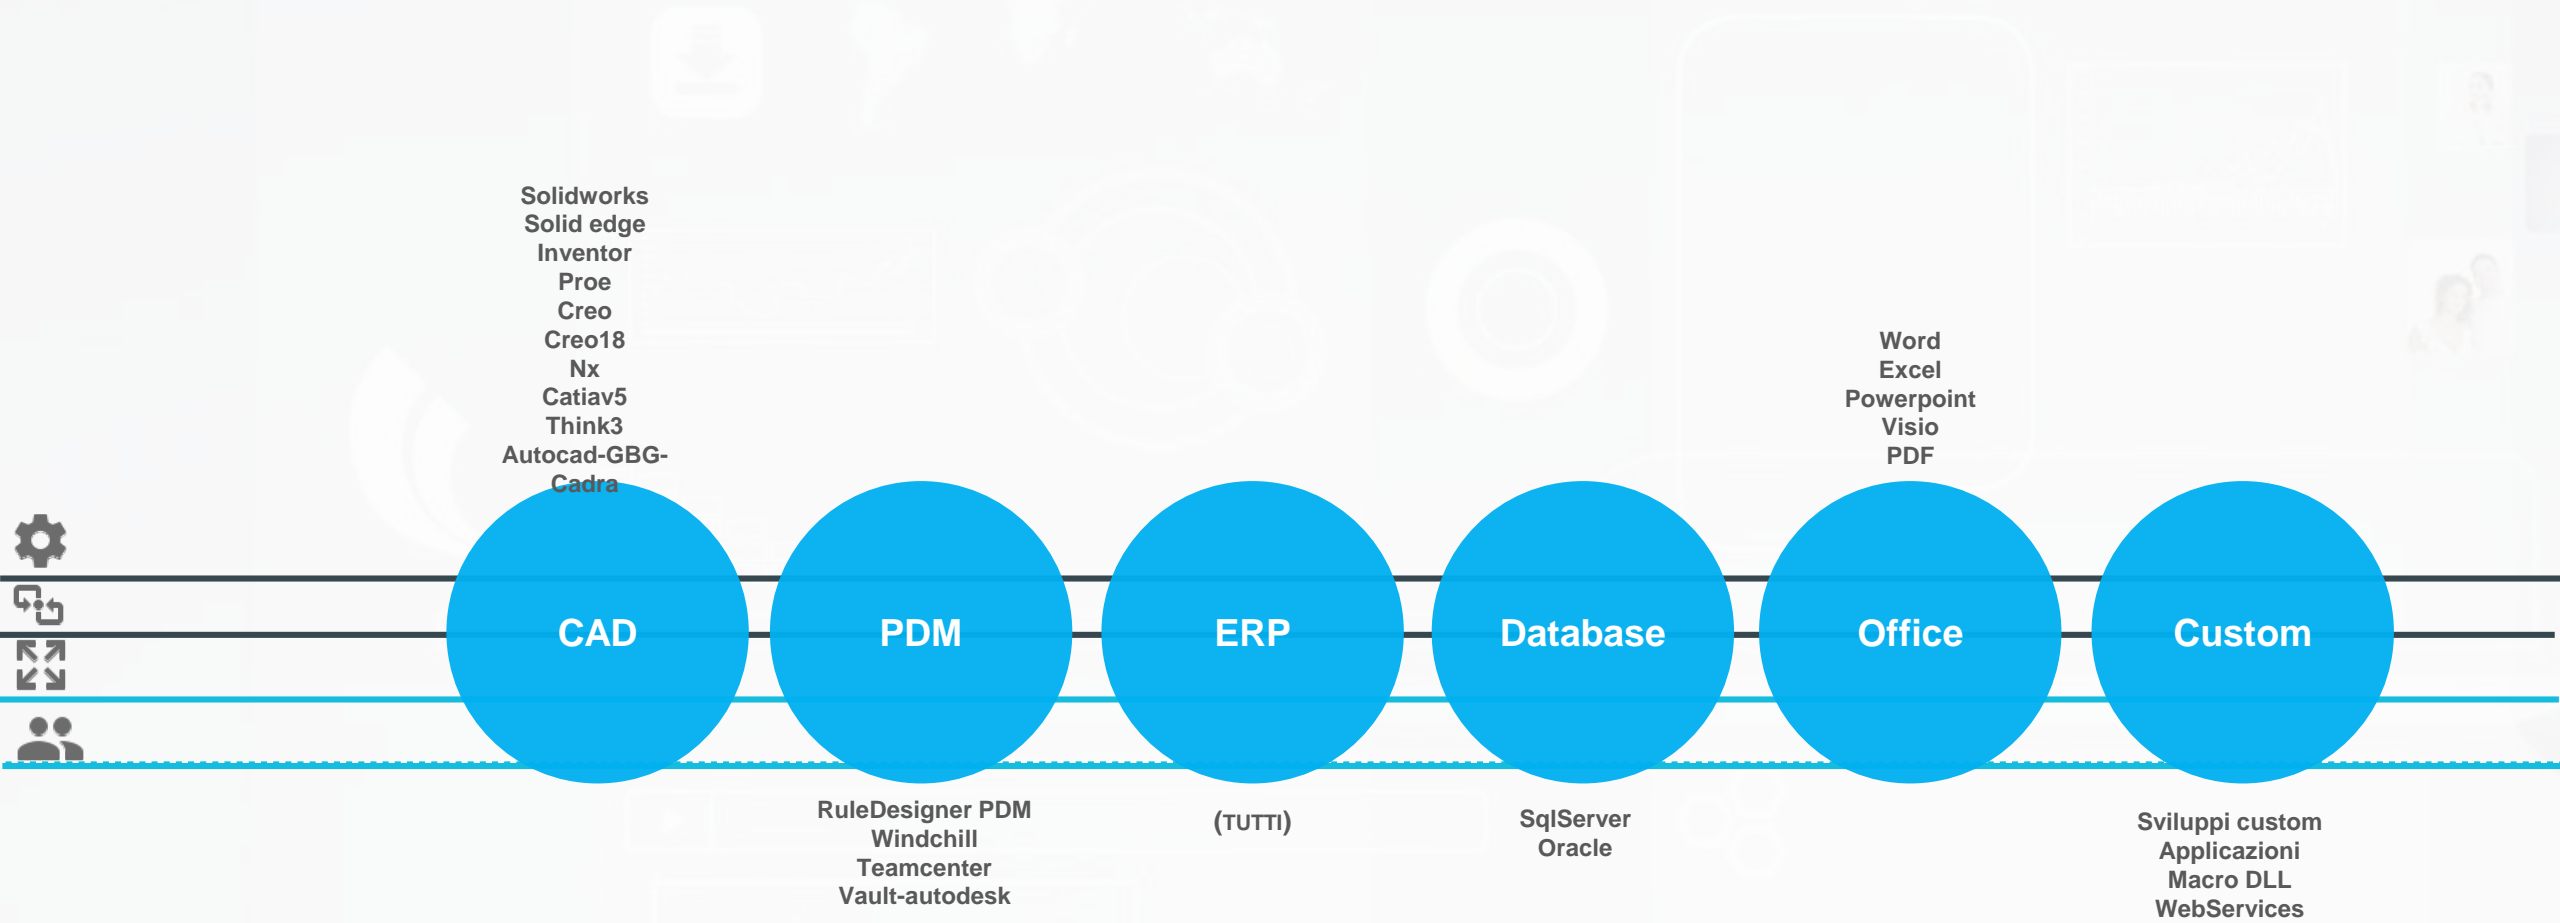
Solidworks
Solid edge
Inventor
Proe
Creo
Creo18
Nx
Catiav5
Think3
Autocad-GBG-Cadra

Word
Excel
Powerpoint
Visio
PDF

CAD

PDM

ERP

Database

Office

Custom

RuleDesigner PDM
Windchill
Teamcenter
Vault-autodesk

(TUTTI)

SqlServer
Oracle

Sviluppi custom
Applicazioni
Macro DLL
WebServices